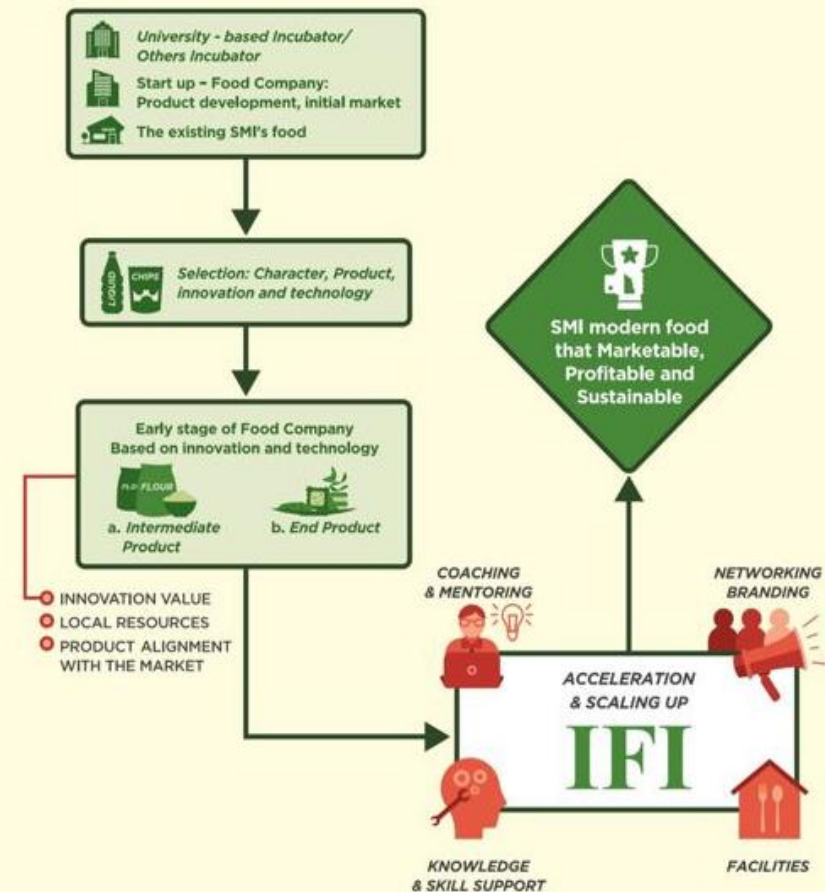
University - based Incubator/ Others Incubator

Start up - Food Company: Product development, initial market

The existing SMI's food

LIQUID

CHIPS

Selection: Character, Product, innovation and technology

Early stage of Food Company Based on innovation and technology

FLOUR

a. Intermediate Product

b. End Product

INNOVATION VALUE

LOCAL RESOURCES

PRODUCT ALIGNMENT WITH THE MARKET

SMI modern food that Marketable, Profitable and Sustainable

COACHING & MENTORING

NETWORKING BRANDING

ACCELERATION & SCALING UP

IFI

KNOWLEDGE & SKILL SUPPORT

FACILITIES